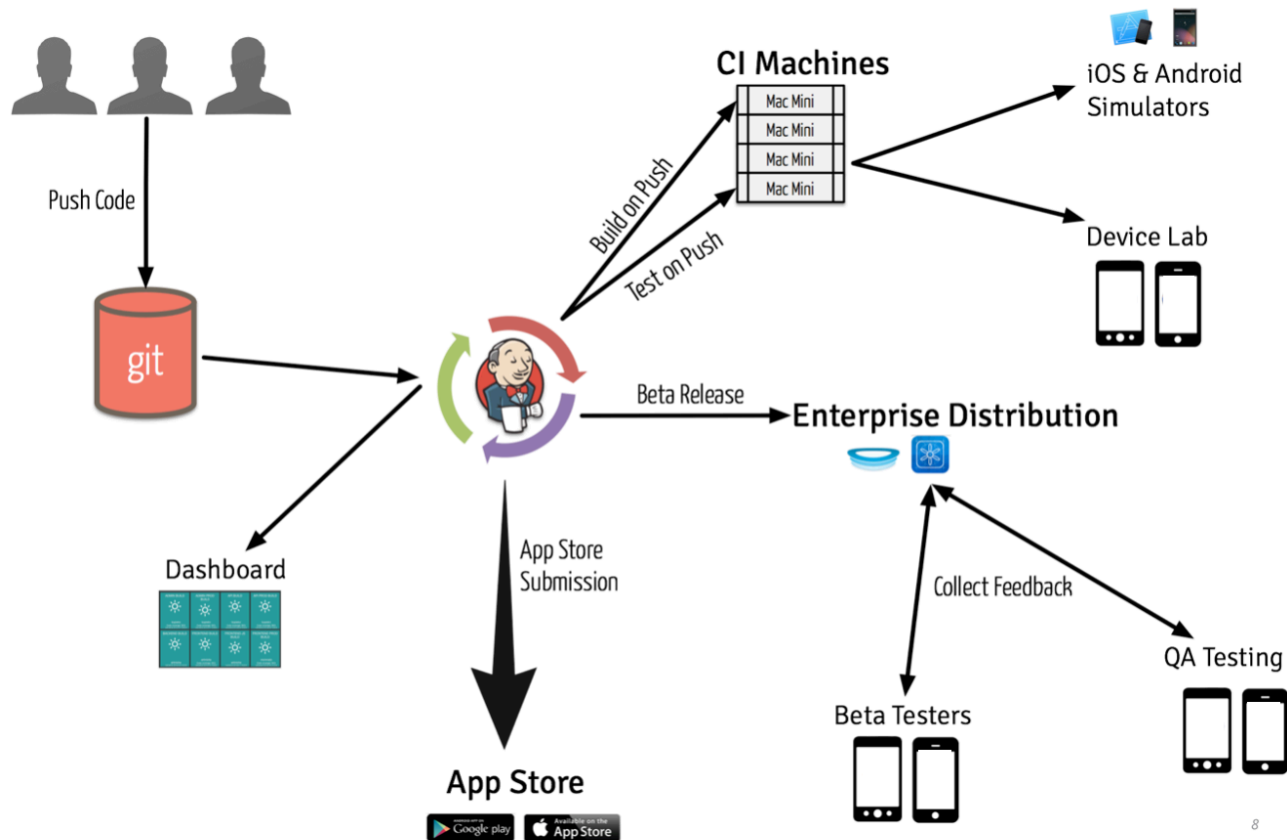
Push Code

git

CI Machines

Mac Mini
Mac Mini
Mac Mini
Mac Mini

Build on Push

Test on Push

iOS & Android Simulators

Device Lab

Beta Release

Enterprise Distribution

Dashboard

App Store Submission

Collect Feedback

QA Testing

Beta Testers

App Store

Google play

Available on the App Store

8